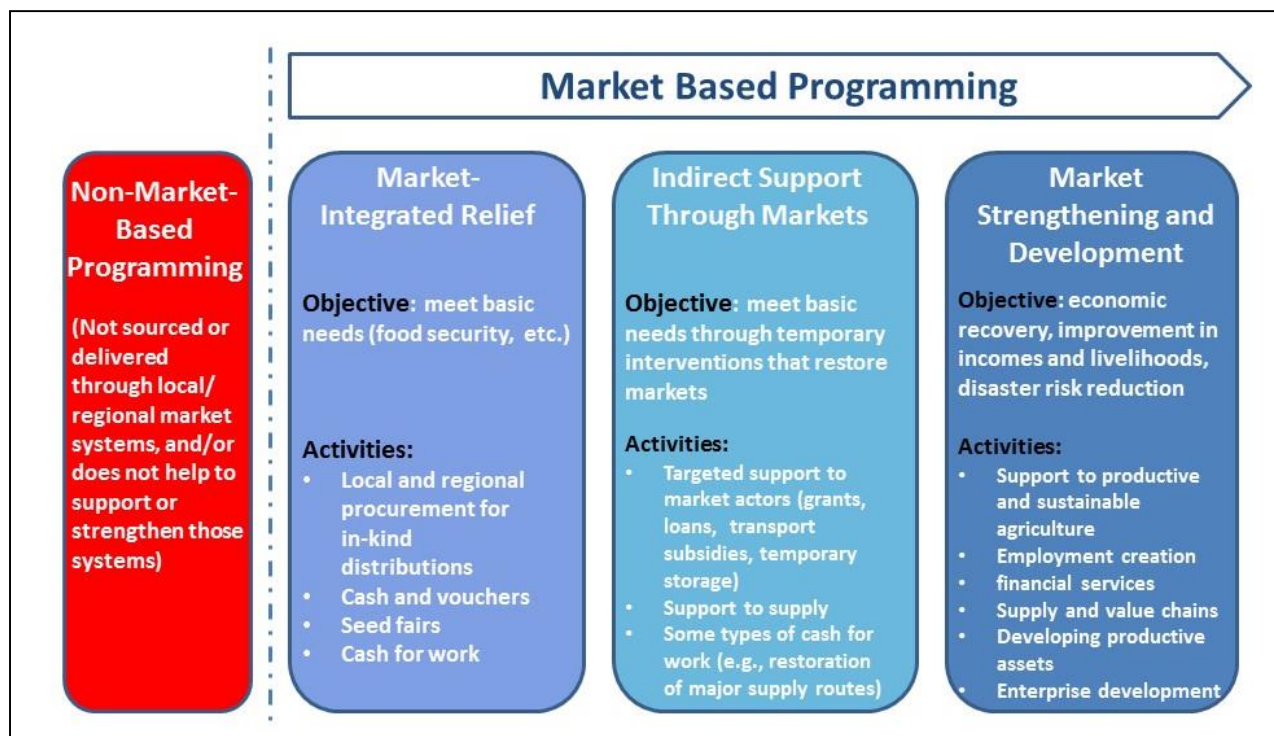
Market Based Programming

Non-Market-Based Programming

(Not sourced or delivered through local/ regional market systems, and/or does not help to support or strengthen those systems)

Market-Integrated Relief

Objective: meet basic needs (food security, etc.)

Activities:
• Local and regional procurement for in-kind distributions
• Cash and vouchers
• Seed fairs
• Cash for work

Indirect Support Through Markets

Objective: meet basic needs through temporary interventions that restore markets

Activities:
• Targeted support to market actors (grants, loans, transport subsidies, temporary storage)
• Support to supply
• Some types of cash for work (e.g., restoration of major supply routes)

Market Strengthening and Development

Objective: economic recovery, improvement in incomes and livelihoods, disaster risk reduction

Activities:
• Support to productive and sustainable agriculture
• Employment creation
• financial services
• Supply and value chains
• Developing productive assets
• Enterprise development